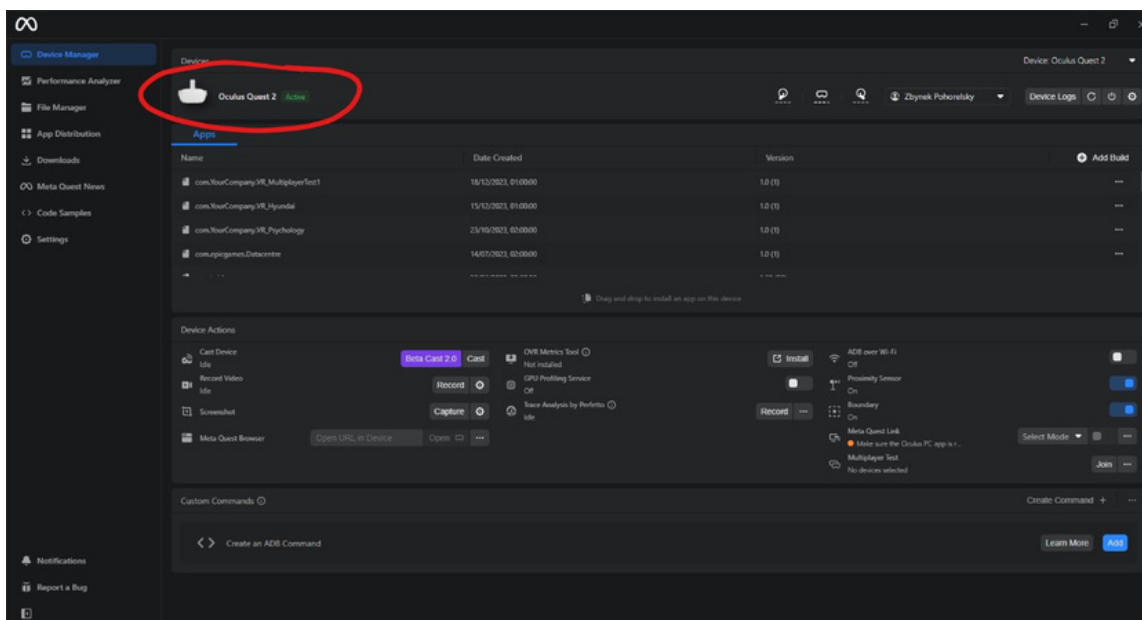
Device Manager
Performance Analyzer
File Manager
App Distribution
Downloads
Meta Quest News
Code Samples
Settings

Devices
Device: Oculus Quest 2
Oculus Quest 2 Active
Zbynek Pohorelsky
Device Logs

Apps
| Name | Date Created | Version |
|---|---|---|
| com.YourCompany.VR_MultiplayerTest1 | 18/12/2023, 01:00:00 | 1.0 (1) |
| com.YourCompany.VR_Hyundai | 15/12/2023, 01:00:00 | 1.0 (1) |
| com.YourCompany.VR_Psychology | 23/10/2023, 02:00:00 | 1.0 (1) |
| com.epicgames.Datacentre | 14/07/2023, 02:00:00 | 1.0 (1) |

Add Build

Drag and drop to install an app on this device

Device Actions
Cast Device Idle Beta Cast 2.0 Cast
Record Video Idle Record
Screenshot Capture
Meta Quest Browser Open URL in Device Open
OVR Metrics Tool Not installed Install
GPU Profiling Service Off
Trace Analysis by Perfetto Idle Record
ADB over Wi-Fi Off
Proximity Sensor On
Boundary On
Meta Quest Link Make sure the Oculus PC app is r... Select Mode
Multiplayer Test No devices selected Join

Custom Commands
Create Command +
Create an ADB Command
Learn More Add

Notifications
Report a Bug